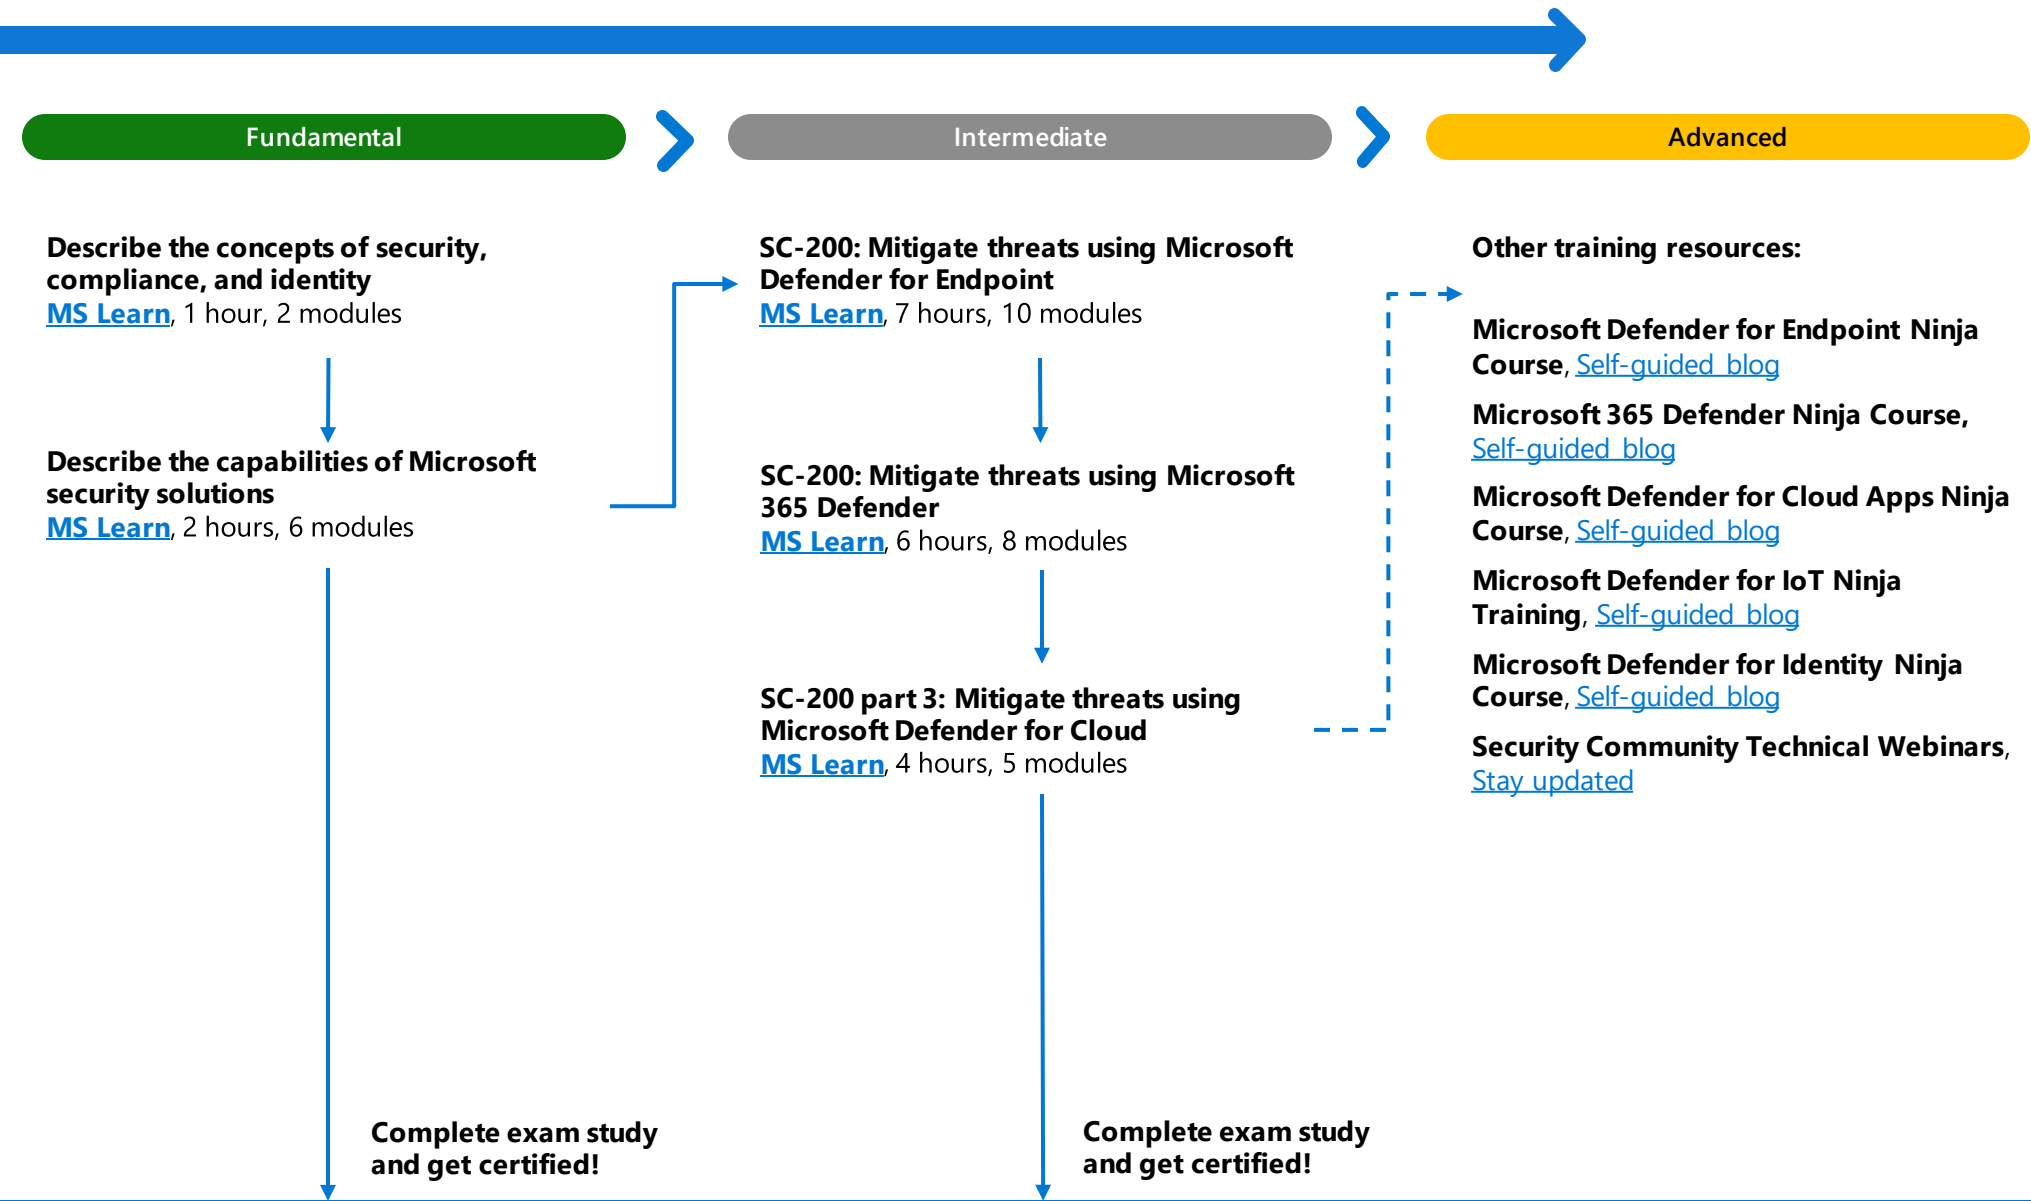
Fundamental

Intermediate

Advanced

Describe the concepts of security, compliance, and identity
MS Learn, 1 hour, 2 modules

Describe the capabilities of Microsoft security solutions
MS Learn, 2 hours, 6 modules

Complete exam study and get certified!

SC-200: Mitigate threats using Microsoft Defender for Endpoint
MS Learn, 7 hours, 10 modules

SC-200: Mitigate threats using Microsoft 365 Defender
MS Learn, 6 hours, 8 modules

SC-200 part 3: Mitigate threats using Microsoft Defender for Cloud
MS Learn, 4 hours, 5 modules

Complete exam study and get certified!

Other training resources:

Microsoft Defender for Endpoint Ninja Course, Self-guided blog

Microsoft 365 Defender Ninja Course, Self-guided blog

Microsoft Defender for Cloud Apps Ninja Course, Self-guided blog

Microsoft Defender for IoT Ninja Training, Self-guided blog

Microsoft Defender for Identity Ninja Course, Self-guided blog

Security Community Technical Webinars, Stay updated